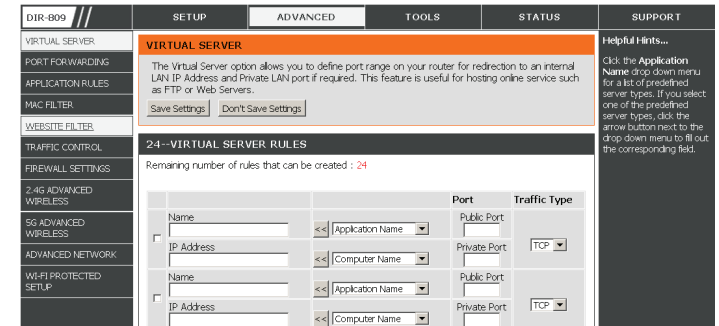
DIR-809

SETUP | ADVANCED | TOOLS | STATUS | SUPPORT

VIRTUAL SERVER
PORT FORWARDING
APPLICATION RULES
MAC FILTER
WEBSITE FILTER
TRAFFIC CONTROL
FIREWALL SETTINGS
2.4G ADVANCED WIRELESS
5G ADVANCED WIRELESS
ADVANCED NETWORK
WI-FI PROTECTED SETUP

VIRTUAL SERVER

The Virtual Server option allows you to define port range on your router for redirection to an internal LAN IP Address and Private LAN port if required. This feature is useful for hosting online service such as FTP or Web Servers.

Save Settings | Don't Save Settings

24--VIRTUAL SERVER RULES

Remaining number of rules that can be created : 24

| | | | Port | Traffic Type |
|---|---|---|---|---|
| ☐ | Name | << Application Name | Public Port | |
| | IP Address | << Computer Name | Private Port | TCP |
| ☐ | Name | << Application Name | Public Port | |
| | IP Address | << Computer Name | Private Port | TCP |

Helpful Hints...

Click the Application Name drop down menu for a list of predefined server types. If you select one of the predefined server types, click the arrow button next to the drop down menu to fill out the corresponding field.